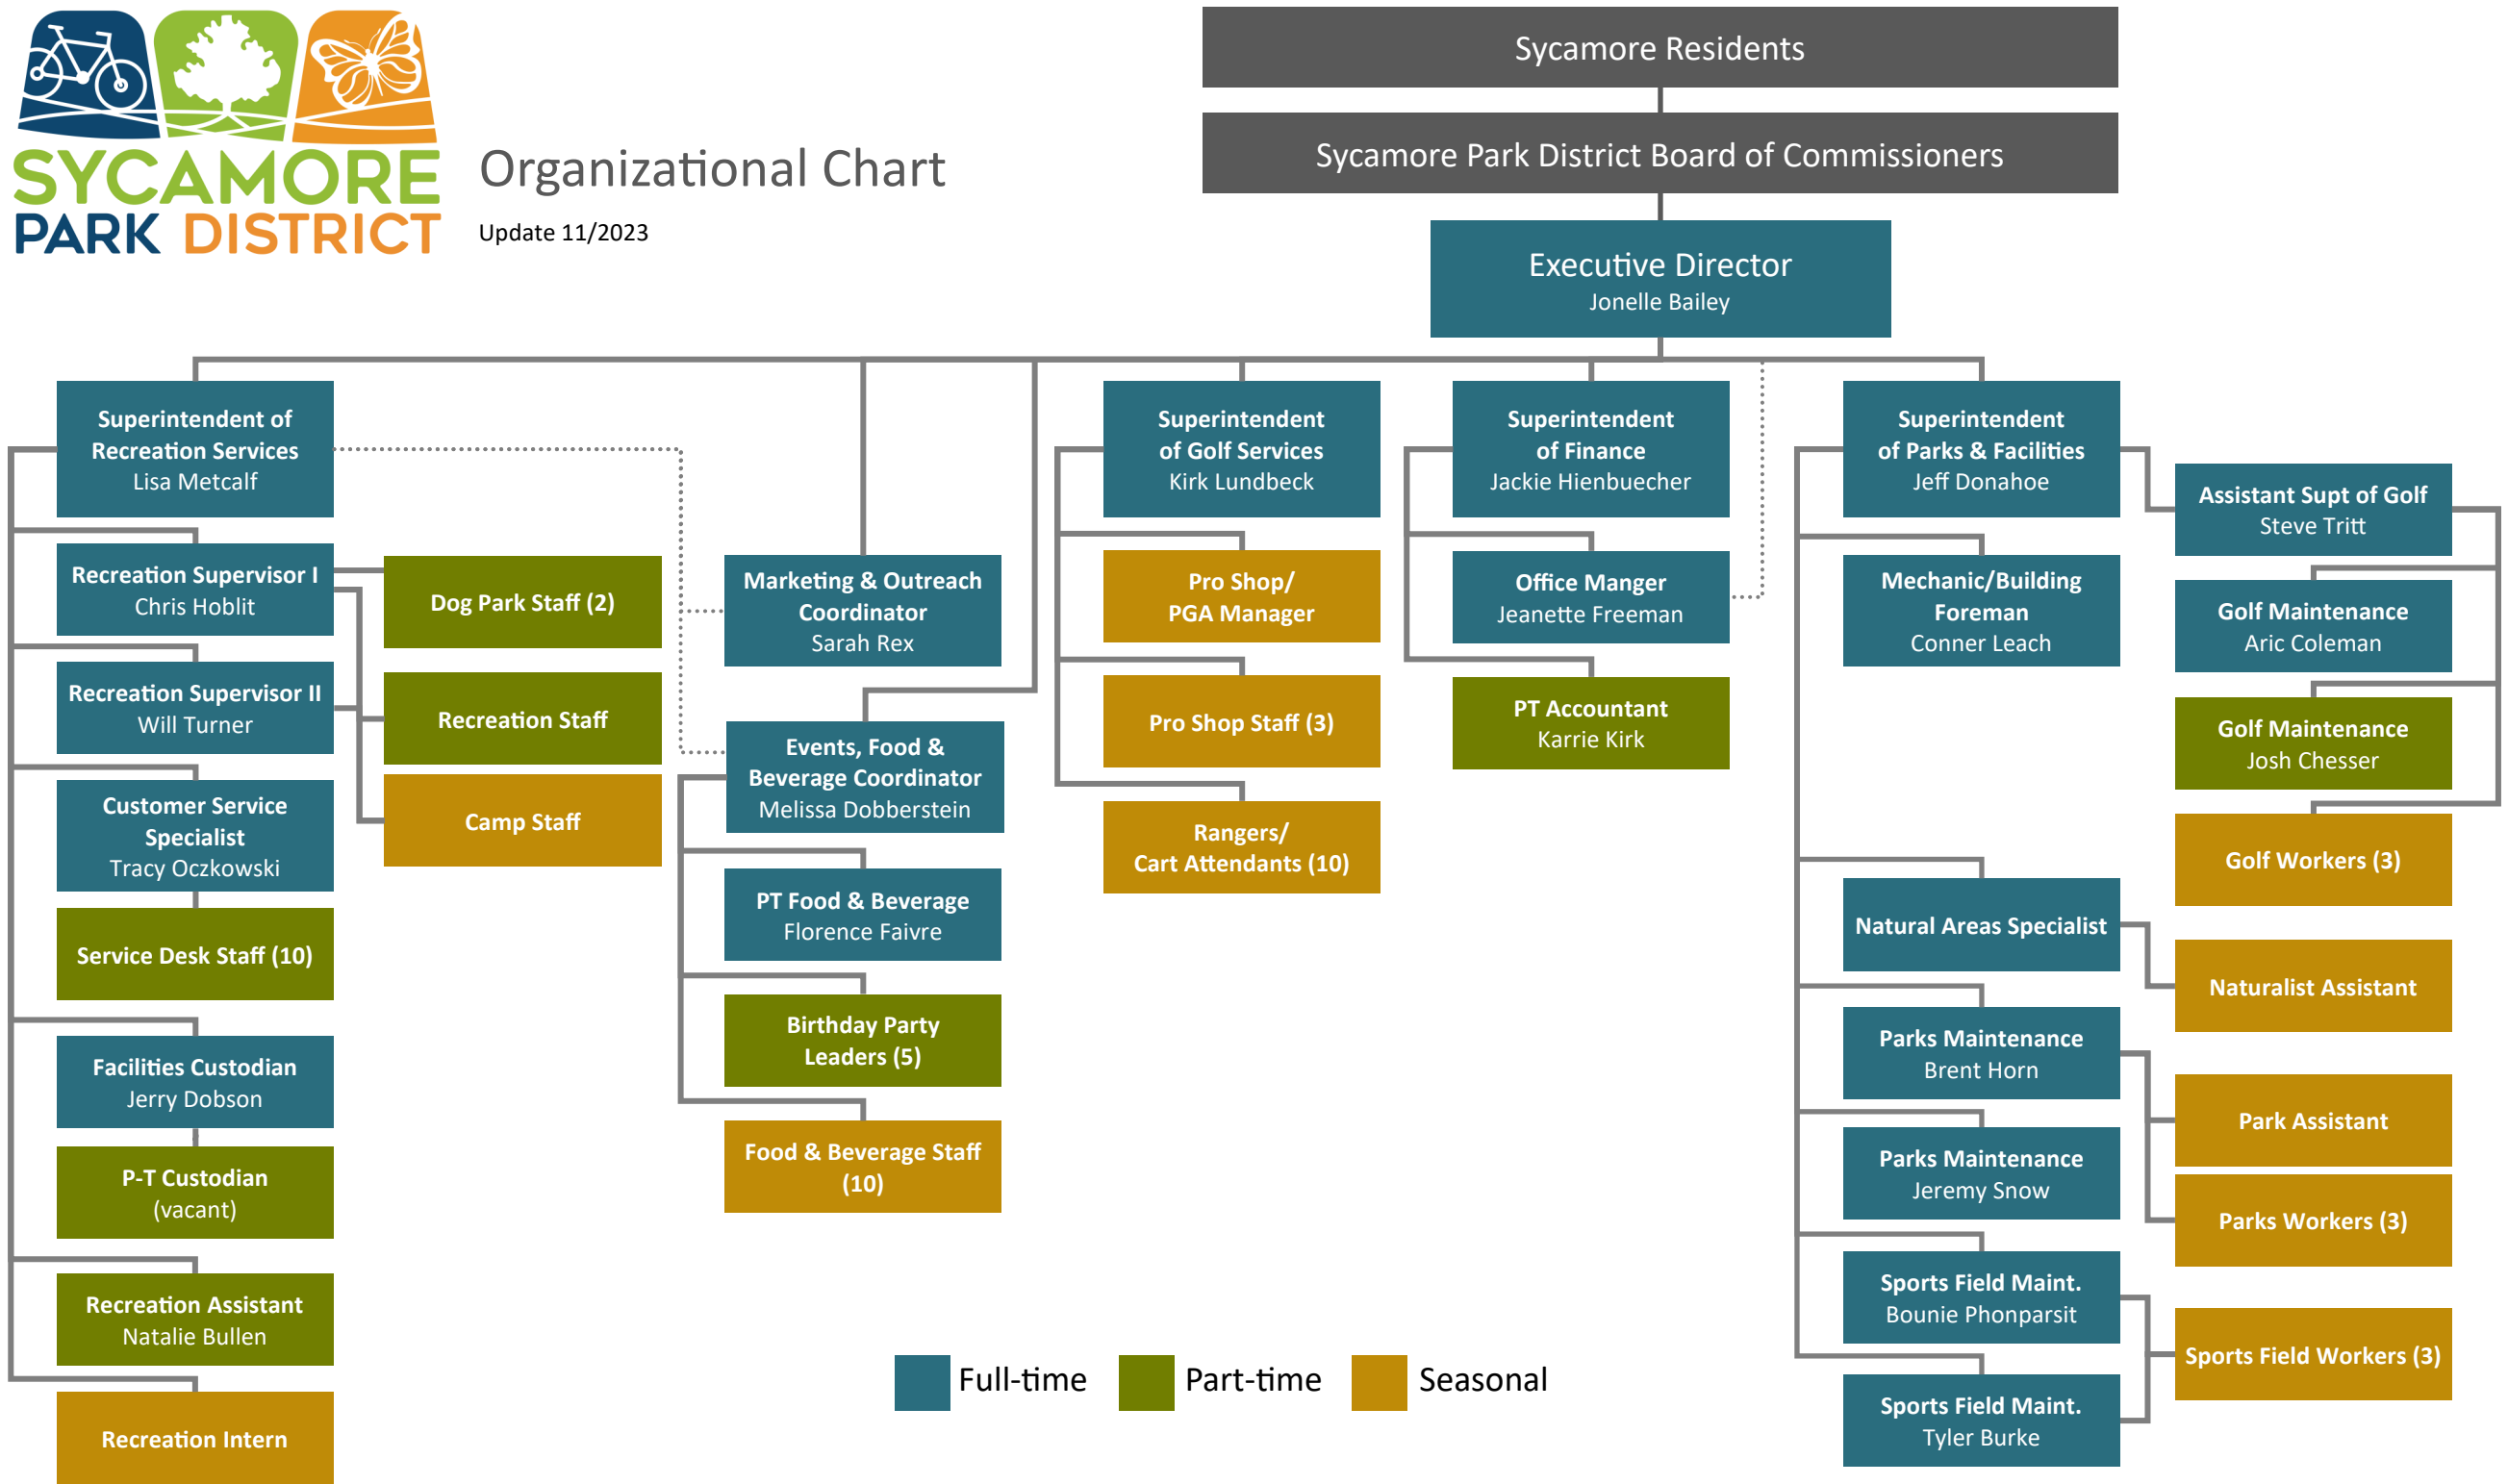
SYCAMORE PARK DISTRICT

Organizational Chart
Update 11/2023

Sycamore Residents

Sycamore Park District Board of Commissioners

Executive Director
Jonelle Bailey

Superintendent of Recreation Services
Lisa Metcalf

Recreation Supervisor I
Chris Hoblit

Dog Park Staff (2)

Recreation Supervisor II
Will Turner

Recreation Staff

Camp Staff

Customer Service Specialist
Tracy Oczkowski

Service Desk Staff (10)

Facilities Custodian
Jerry Dobson

P-T Custodian
(vacant)

Recreation Assistant
Natalie Bullen

Recreation Intern

Marketing & Outreach Coordinator
Sarah Rex

Events, Food & Beverage Coordinator
Melissa Dobberstein

PT Food & Beverage
Florence Faivre

Birthday Party Leaders (5)

Food & Beverage Staff (10)

Superintendent of Golf Services
Kirk Lundbeck

Pro Shop/ PGA Manager

Pro Shop Staff (3)

Rangers/ Cart Attendants (10)

Superintendent of Finance
Jackie Hienbuecher

Office Manger
Jeanette Freeman

PT Accountant
Karrie Kirk

Superintendent of Parks & Facilities
Jeff Donahoe

Mechanic/Building Foreman
Conner Leach

Natural Areas Specialist

Parks Maintenance
Brent Horn

Parks Maintenance
Jeremy Snow

Sports Field Maint.
Bounie Phonparsit

Sports Field Maint.
Tyler Burke

Assistant Supt of Golf
Steve Tritt

Golf Maintenance
Aric Coleman

Golf Maintenance
Josh Chesser

Golf Workers (3)

Naturalist Assistant

Park Assistant

Parks Workers (3)

Sports Field Workers (3)

Full-time
Part-time
Seasonal